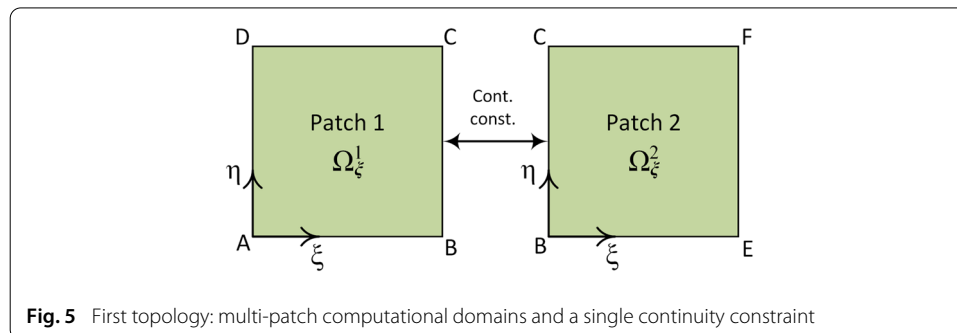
D C C F

Patch 1 $\Omega_{\xi}^{1}$

Cont. const.

Patch 2 $\Omega_{\xi}^{2}$

$\eta$ $\eta$

A $\xi$ B B $\xi$ E

**Fig. 5** First topology: multi-patch computational domains and a single continuity constraint